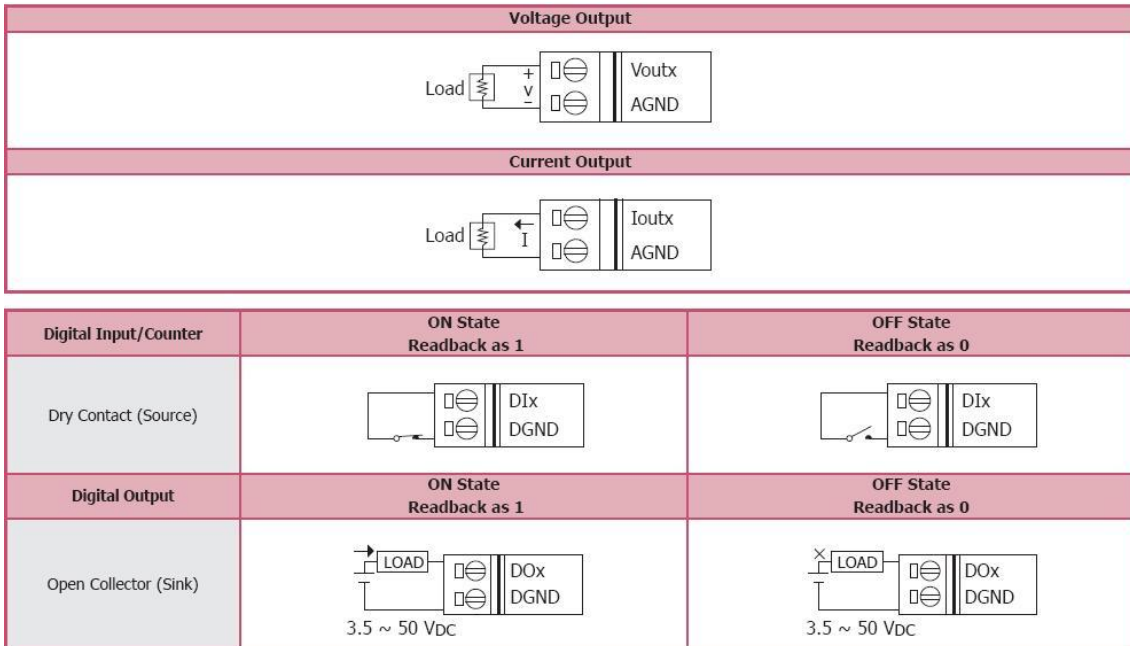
Voltage Output

Load + V − Voutx AGND

Current Output

Load I Ioutx AGND

| Digital Input/Counter | ON State Readback as 1 | OFF State Readback as 0 |
|---|---|---|
| Dry Contact (Source) | DIx DGND | DIx DGND |
| Digital Output | ON State Readback as 1 | OFF State Readback as 0 |
| Open Collector (Sink) | LOAD DOx DGND 3.5 ~ 50 VDC | LOAD DOx DGND 3.5 ~ 50 VDC |